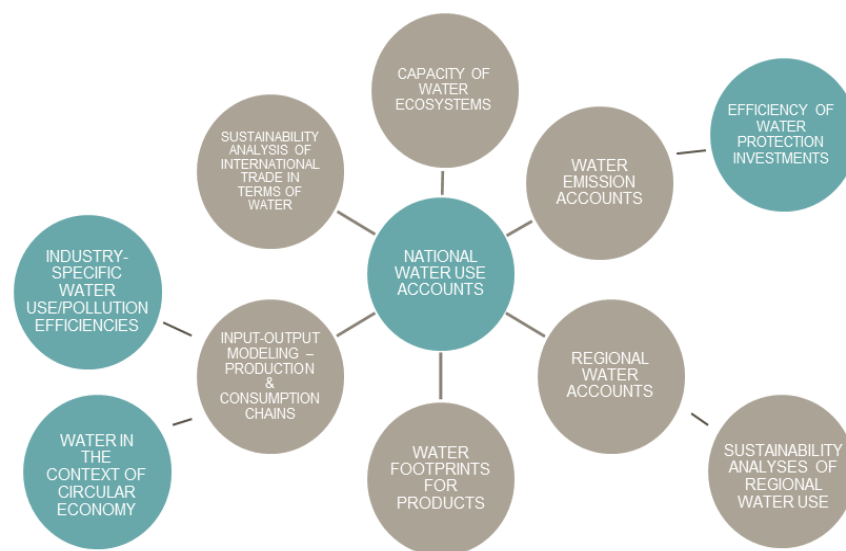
CAPACITY OF WATER ECOSYSTEMS

EFFICIENCY OF WATER PROTECTION INVESTMENTS

SUSTAINABILITY ANALYSIS OF INTERNATIONAL TRADE IN TERMS OF WATER

WATER EMISSION ACCOUNTS

NATIONAL WATER USE ACCOUNTS

INDUSTRY-SPECIFIC WATER USE/POLLUTION EFFICIENCIES

INPUT-OUTPUT MODELING – PRODUCTION & CONSUMPTION CHAINS

REGIONAL WATER ACCOUNTS

WATER IN THE CONTEXT OF CIRCULAR ECONOMY

WATER FOOTPRINTS FOR PRODUCTS

SUSTAINABILITY ANALYSES OF REGIONAL WATER USE